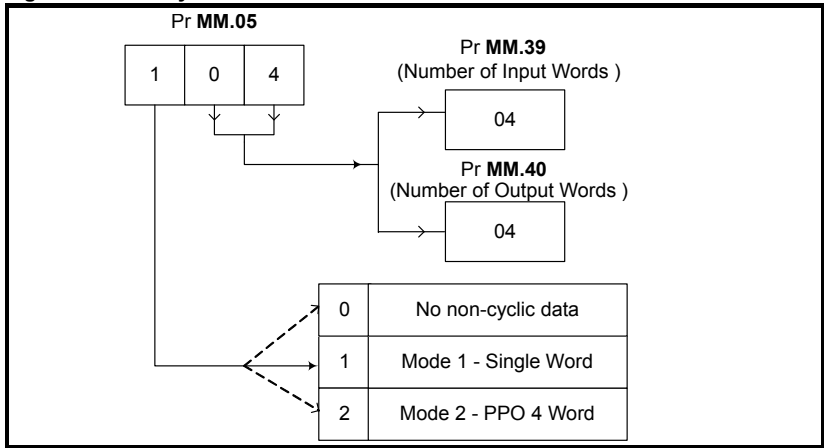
Pr **MM.05**

1 0 4

Pr **MM.39**
(Number of Input Words )

04

Pr **MM.40**
(Number of Output Words )

04

| 0 | No non-cyclic data |
|---|---|
| 1 | Mode 1 - Single Word |
| 2 | Mode 2 - PPO 4 Word |